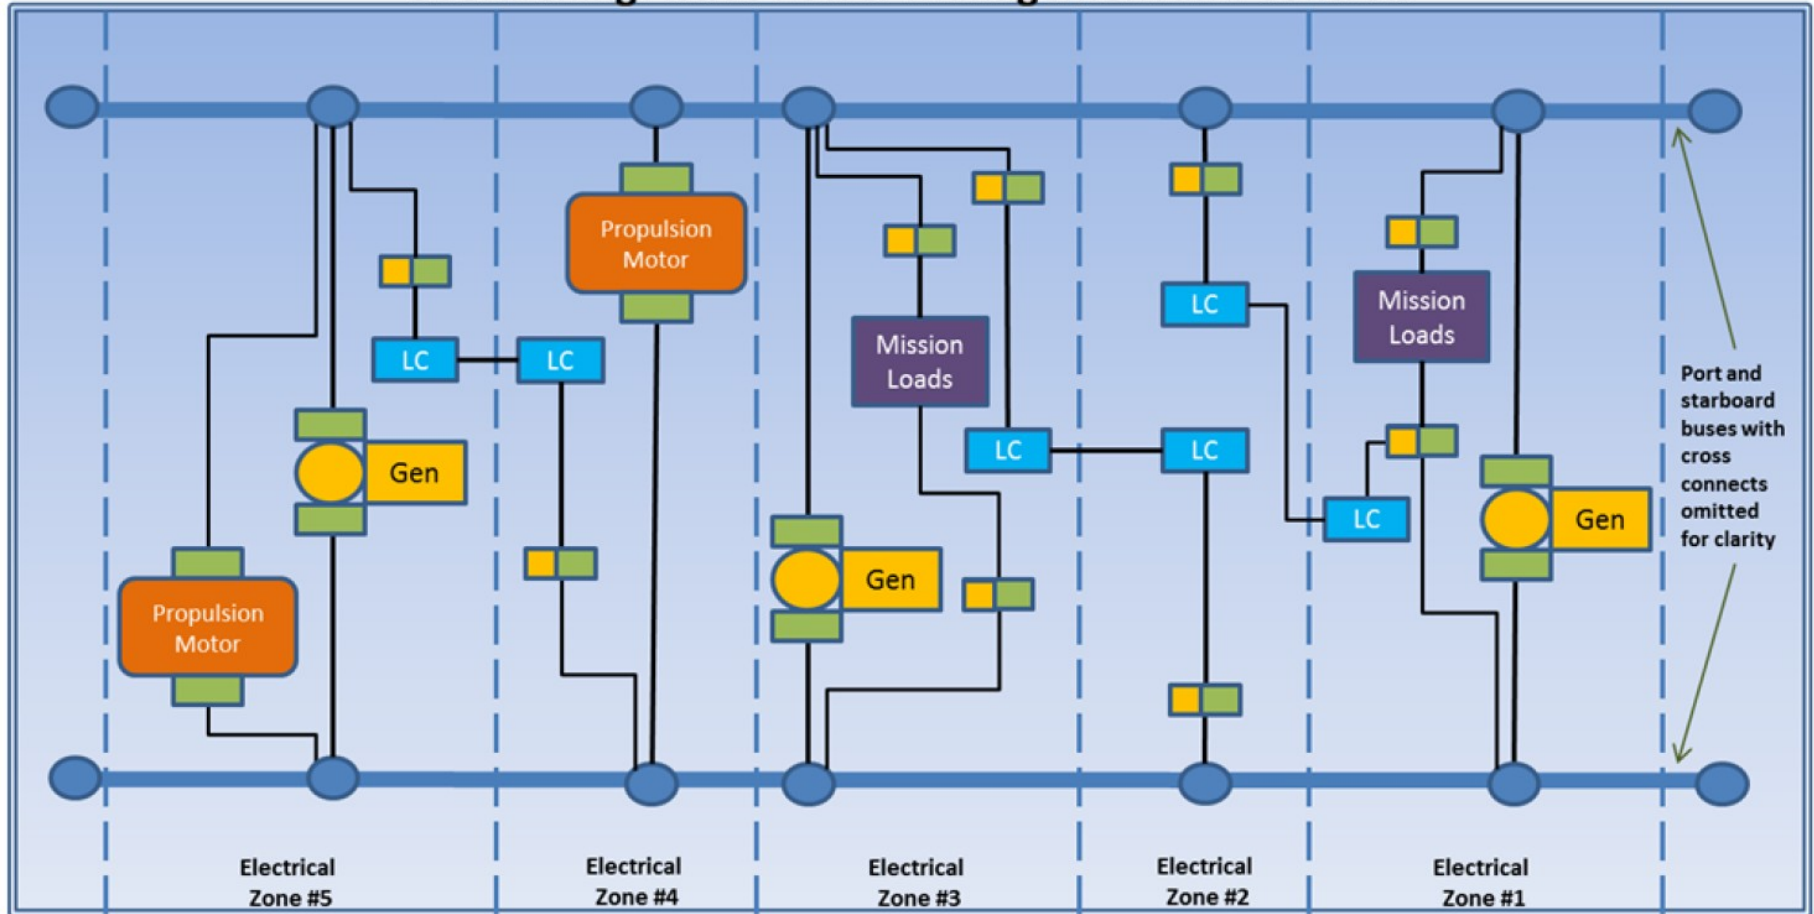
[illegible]

Propulsion Motor

LC

LC

Gen

Propulsion Motor

Mission Loads

LC

LC

Gen

LC

Mission Loads

LC

Gen

Port and starboard buses with cross connects omitted for clarity

Electrical Zone #5

Electrical Zone #4

Electrical Zone #3

Electrical Zone #2

Electrical Zone #1